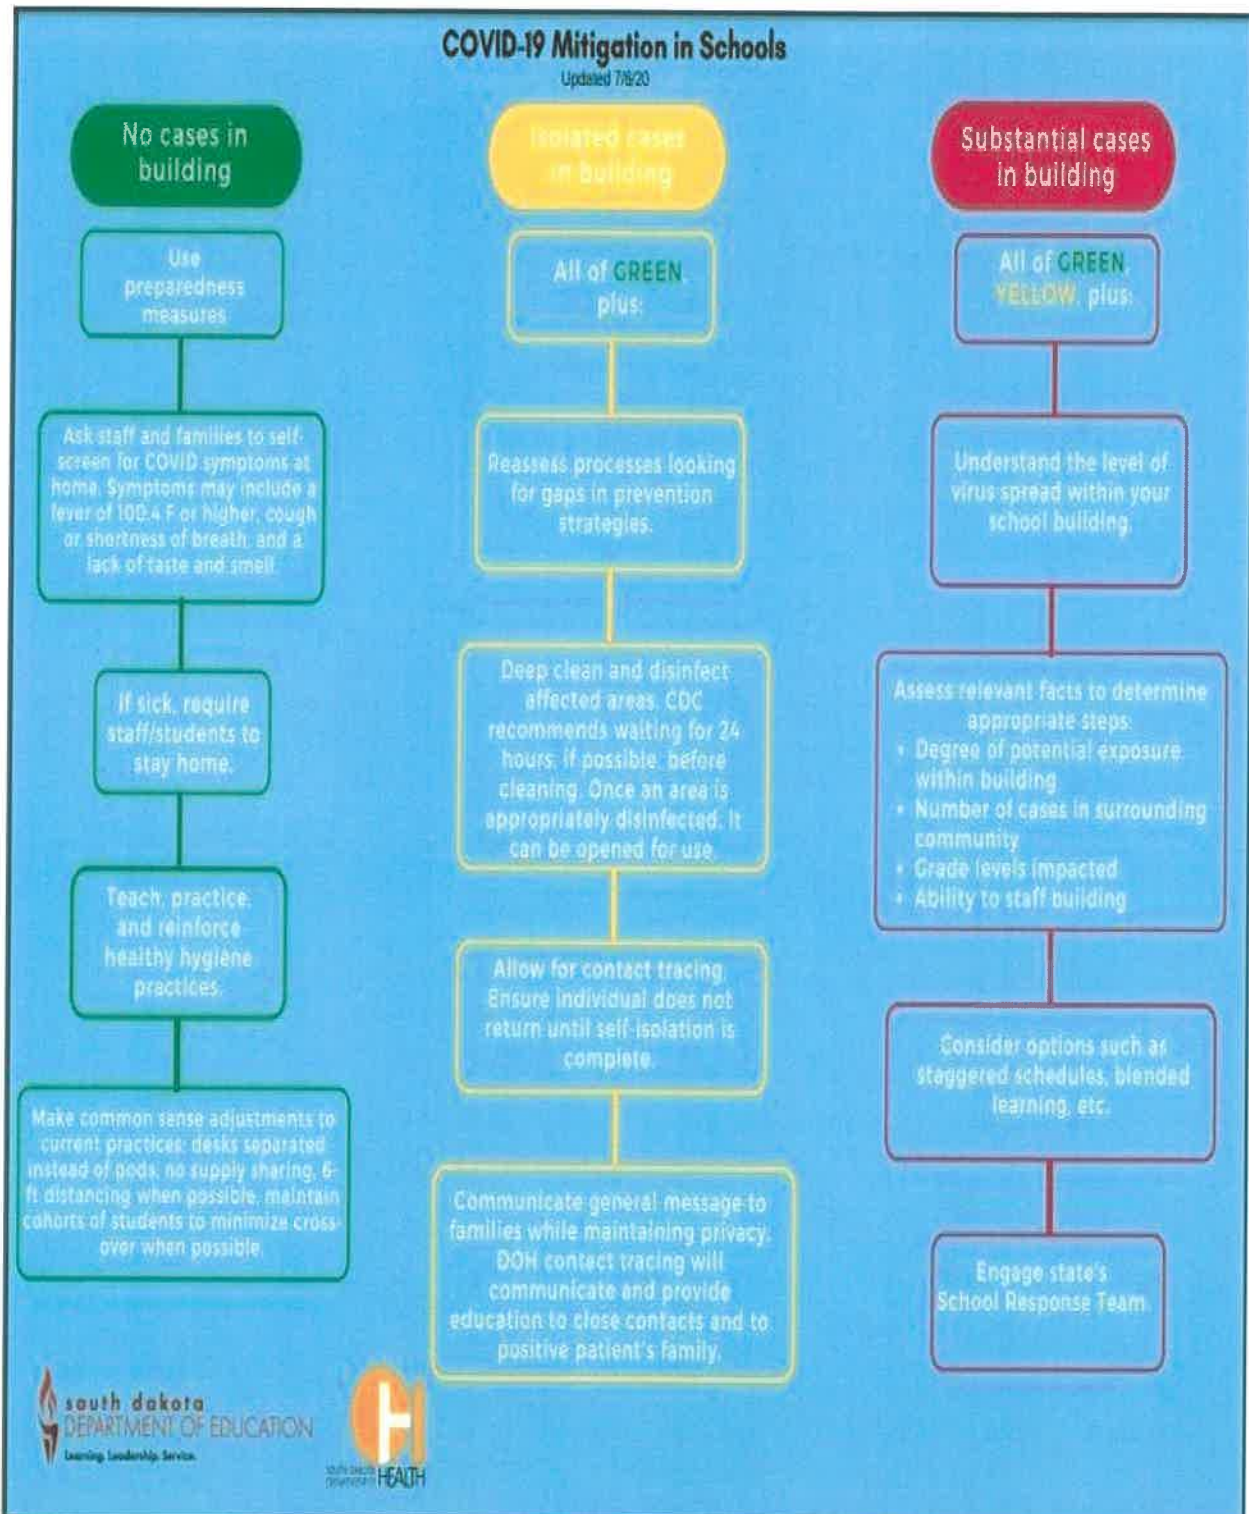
COVID-19 Mitigation in Schools
Updated 7/8/20

No cases in building

Use preparedness measures

Ask staff and families to self-screen for COVID symptoms at home. Symptoms may include a fever of 100.4 F or higher, cough or shortness of breath, and a lack of taste and smell.

If sick, require staff/students to stay home.

Teach, practice, and reinforce healthy hygiene practices.

Make common sense adjustments to current practices: desks separated instead of pods, no supply sharing, 6-ft distancing when possible, maintain cohorts of students to minimize cross-over when possible.

Isolated cases in building

All of GREEN plus:

Reassess processes looking for gaps in prevention strategies.

Deep clean and disinfect affected areas. CDC recommends waiting for 24 hours, if possible, before cleaning. Once an area is appropriately disinfected, it can be opened for use.

Allow for contact tracing. Ensure individual does not return until self-isolation is complete.

Communicate general message to families while maintaining privacy. DOH contact tracing will communicate and provide education to close contacts and to positive patient's family.

Substantial cases in building

All of GREEN YELLOW, plus:

Understand the level of virus spread within your school building.

Assess relevant facts to determine appropriate steps:
• Degree of potential exposure within building
• Number of cases in surrounding community
• Grade levels impacted
• Ability to staff building

Consider options such as staggered schedules, blended learning, etc.

Engage state's School Response Team.

south dakota DEPARTMENT OF EDUCATION
Learning. Leadership. Service.

SOUTH DAKOTA DEPARTMENT OF HEALTH